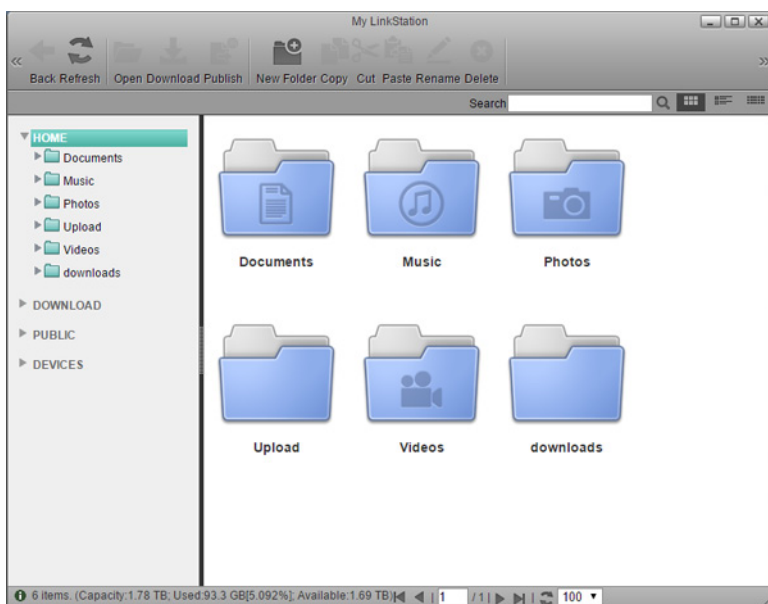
My LinkStation

Back Refresh Open Download Publish New Folder Copy Cut Paste Rename Delete

Search

HOME
Documents
Music
Photos
Upload
Videos
downloads

DOWNLOAD
PUBLIC
DEVICES

Documents
Music
Photos
Upload
Videos
downloads

6 items. (Capacity:1.78 TB; Used:93.3 GB[5.092%]; Available:1.69 TB) 1 /1 100